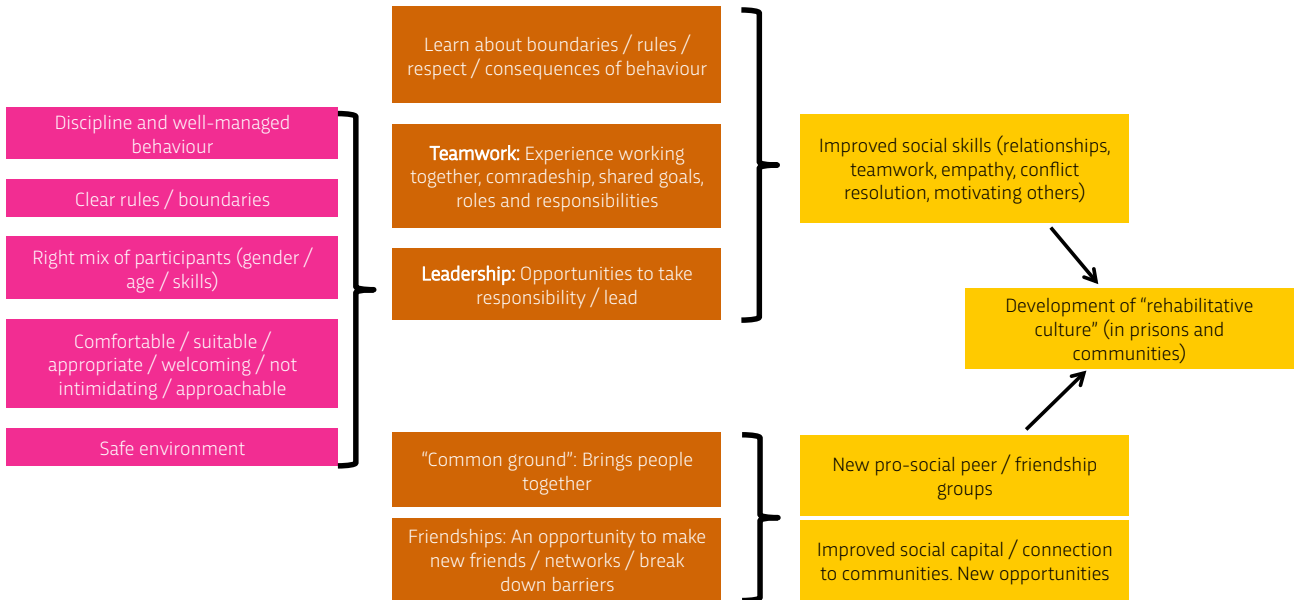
Discipline and well-managed behaviour

Clear rules / boundaries

Right mix of participants (gender / age / skills)

Comfortable / suitable / appropriate / welcoming / not intimidating / approachable

Safe environment

Learn about boundaries / rules / respect / consequences of behaviour

Teamwork: Experience working together, comradeship, shared goals, roles and responsibilities

Leadership: Opportunities to take responsibility / lead

"Common ground": Brings people together

Friendships: An opportunity to make new friends / networks / break down barriers

Improved social skills (relationships, teamwork, empathy, conflict resolution, motivating others)

Development of "rehabilitative culture" (in prisons and communities)

New pro-social peer / friendship groups

Improved social capital / connection to communities. New opportunities